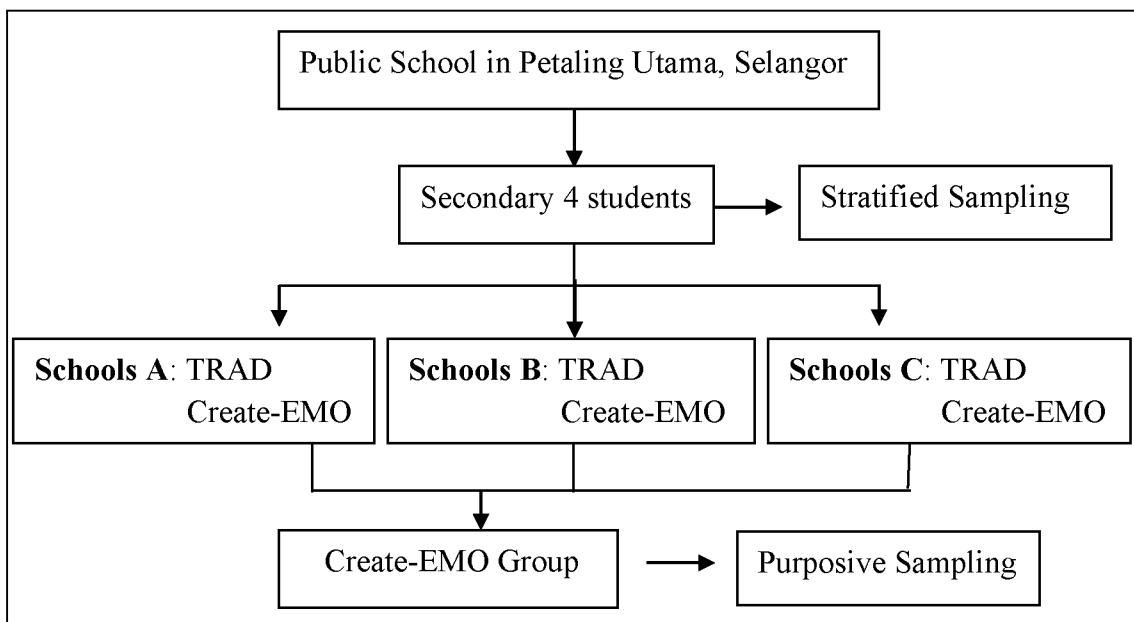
Public School in Petaling Utama, Selangor

Secondary 4 students

Stratified Sampling

**Schools A**: TRAD Create-EMO

**Schools B**: TRAD Create-EMO

**Schools C**: TRAD Create-EMO

Create-EMO Group

Purposive Sampling